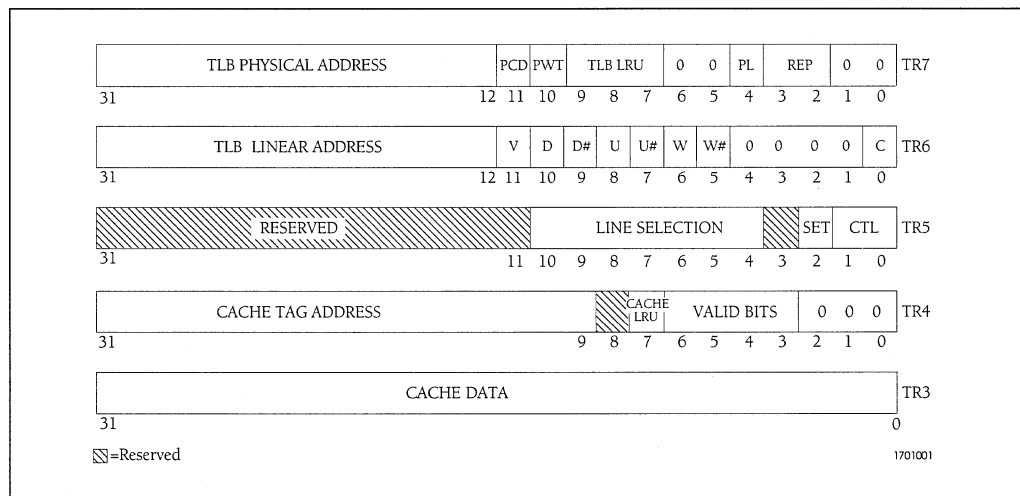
TLB PHYSICAL ADDRESS | PCD | PWT | TLB LRU | 0 | 0 | PL | REP | 0 | 0 | TR7
31 12 11 10 9 8 7 6 5 4 3 2 1 0

TLB LINEAR ADDRESS | V | D | D# | U | U# | W | W# | 0 | 0 | 0 | 0 | C | TR6
31 12 11 10 9 8 7 6 5 4 3 2 1 0

RESERVED | LINE SELECTION | SET | CTL | TR5
31 11 10 9 8 7 6 5 4 3 2 1 0

CACHE TAG ADDRESS | CACHE LRU | VALID BITS | 0 0 0 | TR4
31 9 8 7 6 5 4 3 2 1 0

CACHE DATA | TR3
31 0

=Reserved

1701001